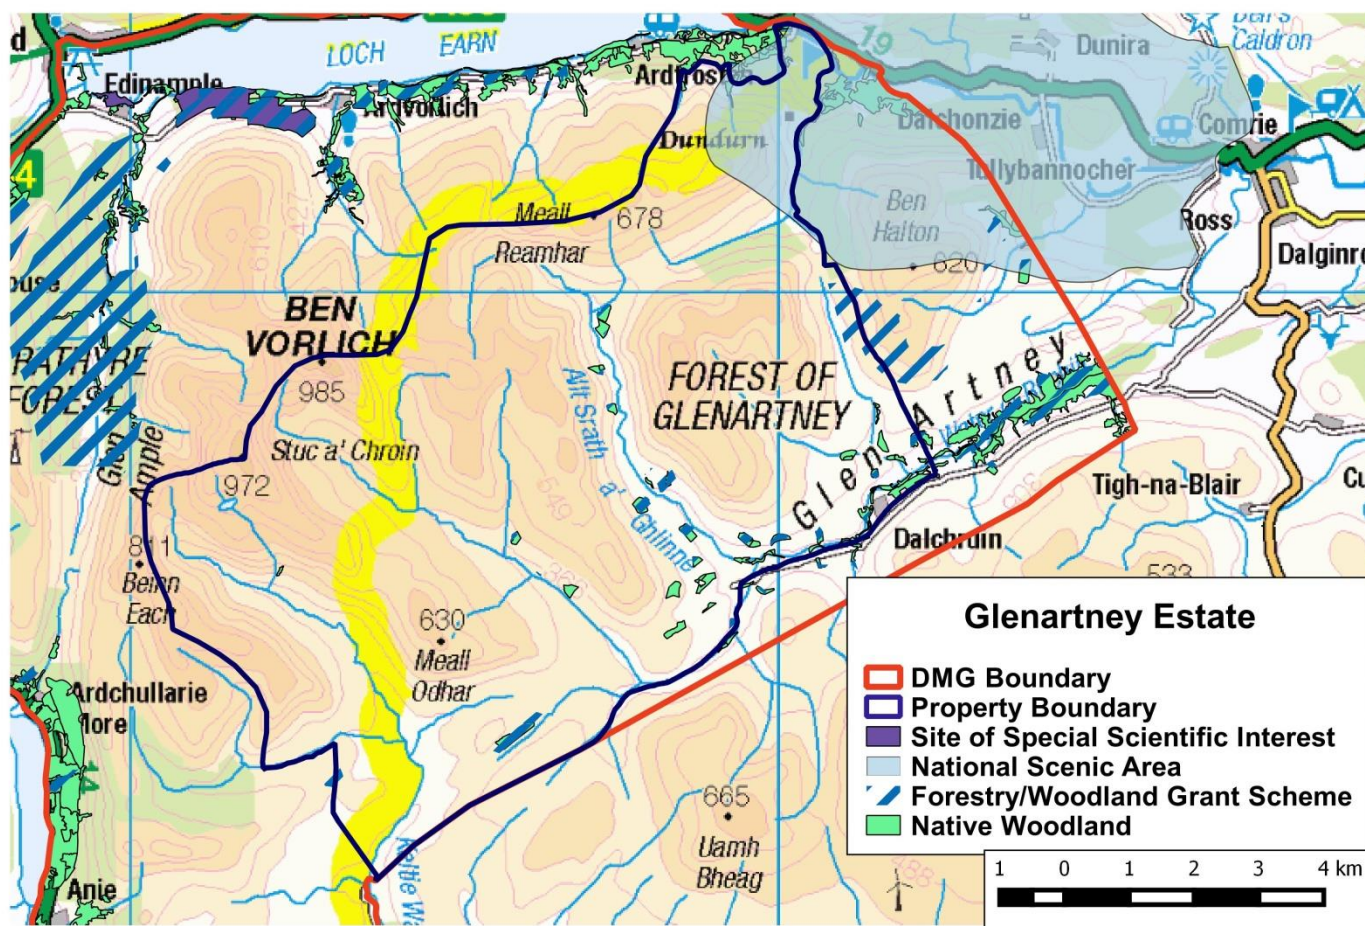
LOCH EARN
Edinample
Ardvorlich
Ardtrostan
Dunira
Deil's Caldron
Dalchonzie
Comrie
Dundurn
Tullybannocher
Meall Reamhar
678
Ben Halton
620
Ross
Dalginross
BEN VORLICH
985
Stuc a' Chroin
972
Glen Ample
811
Beinn Each
Allt Srath a' Ghlinne
FOREST OF GLENARTNEY
Glen Artney
Water of Ruchill
Tigh-na-Blair
Dalchruin
533
630
Meall Odhar
Ardchullarie More
665
Uamh Bheag
Anie
Keltie Water
4

Glenartney Estate
DMG Boundary
Property Boundary
Site of Special Scientific Interest
National Scenic Area
Forestry/Woodland Grant Scheme
Native Woodland

1 0 1 2 3 4 km